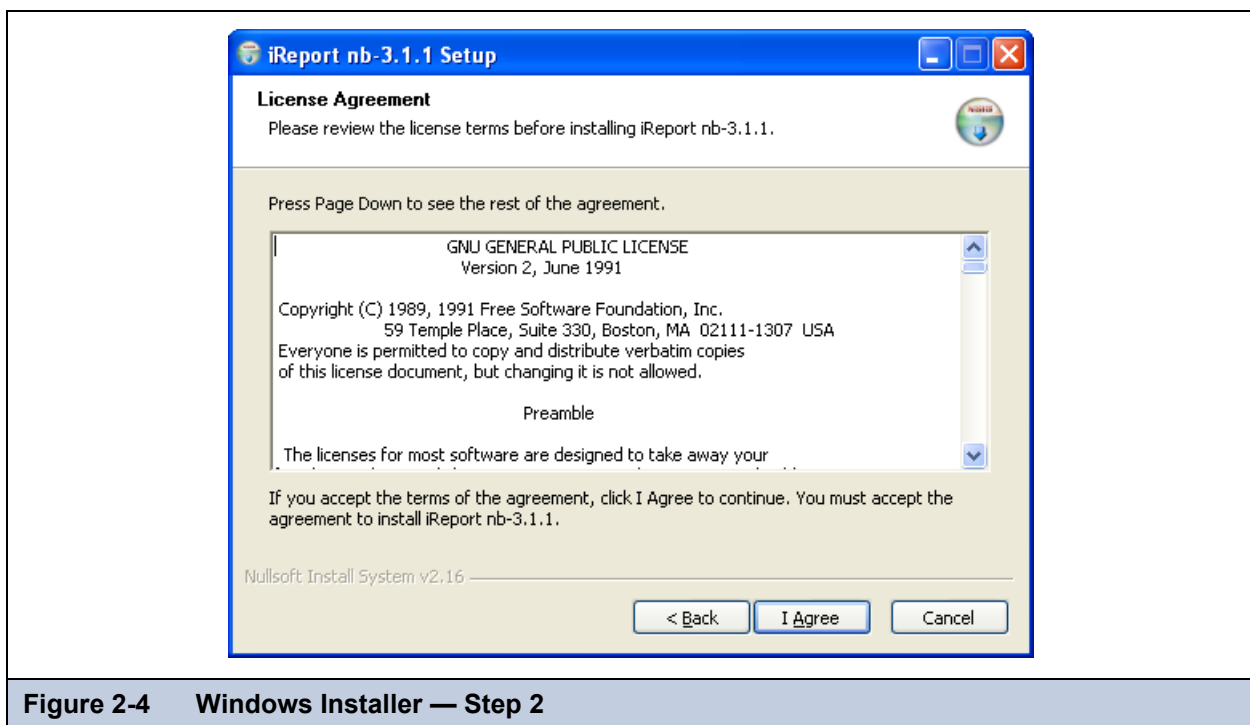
iReport nb-3.1.1 Setup

License Agreement
Please review the license terms before installing iReport nb-3.1.1.

Press Page Down to see the rest of the agreement.

GNU GENERAL PUBLIC LICENSE
Version 2, June 1991

Copyright (C) 1989, 1991 Free Software Foundation, Inc.
59 Temple Place, Suite 330, Boston, MA 02111-1307 USA
Everyone is permitted to copy and distribute verbatim copies
of this license document, but changing it is not allowed.

Preamble

The licenses for most software are designed to take away your
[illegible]

If you accept the terms of the agreement, click I Agree to continue. You must accept the agreement to install iReport nb-3.1.1.

Nullsoft Install System v2.16

< Back | I Agree | Cancel

Figure 2-4 Windows Installer — Step 2